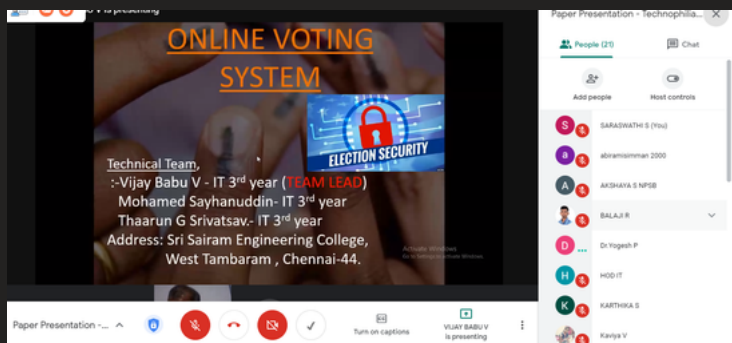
V is presenting

ONLINE VOTING SYSTEM

ELECTION SECURITY

Technical Team,
:-Vijay Babu V - IT 3rd year (TEAM LEAD)
Mohamed Sayhanuddin- IT 3rd year
Thaarun G Srivatsav.- IT 3rd year
Address: Sri Sairam Engineering College, West Tambaram , Chennai-44.

Activate Windows
Go to Settings to activate Windows.

Paper Presentation - Technophilia

People (21)
Chat

Add people
Host controls

S SARASWATHI S (You)
a abiramisimman 2000
A AKSHAYA S NPSB
BALAJI R
D Dr.Yogesh P
H HOD IT
K KARTHIKA S
Kaviya V

Paper Presentation -...
Turn on captions
VIJAY BABU V is presenting